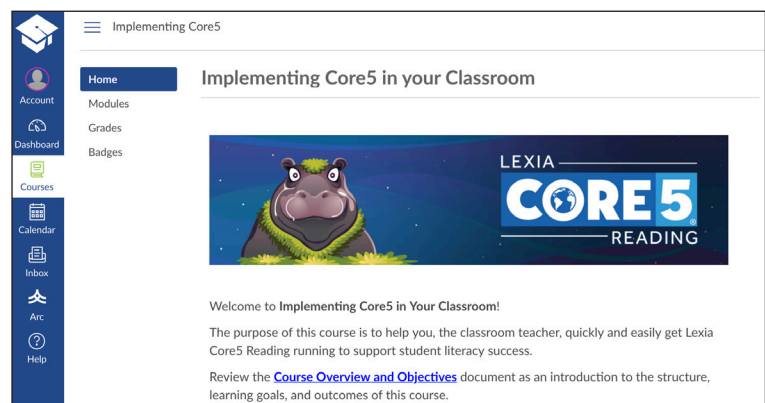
Account
Dashboard
Courses
Calendar
Inbox
Arc
Help

Implementing Core5

Home
Modules
Grades
Badges

Implementing Core5 in your Classroom

LEXIA
CORE5
READING

Welcome to **Implementing Core5 in Your Classroom**!

The purpose of this course is to help you, the classroom teacher, quickly and easily get Lexia Core5 Reading running to support student literacy success.

Review the Course Overview and Objectives document as an introduction to the structure, learning goals, and outcomes of this course.